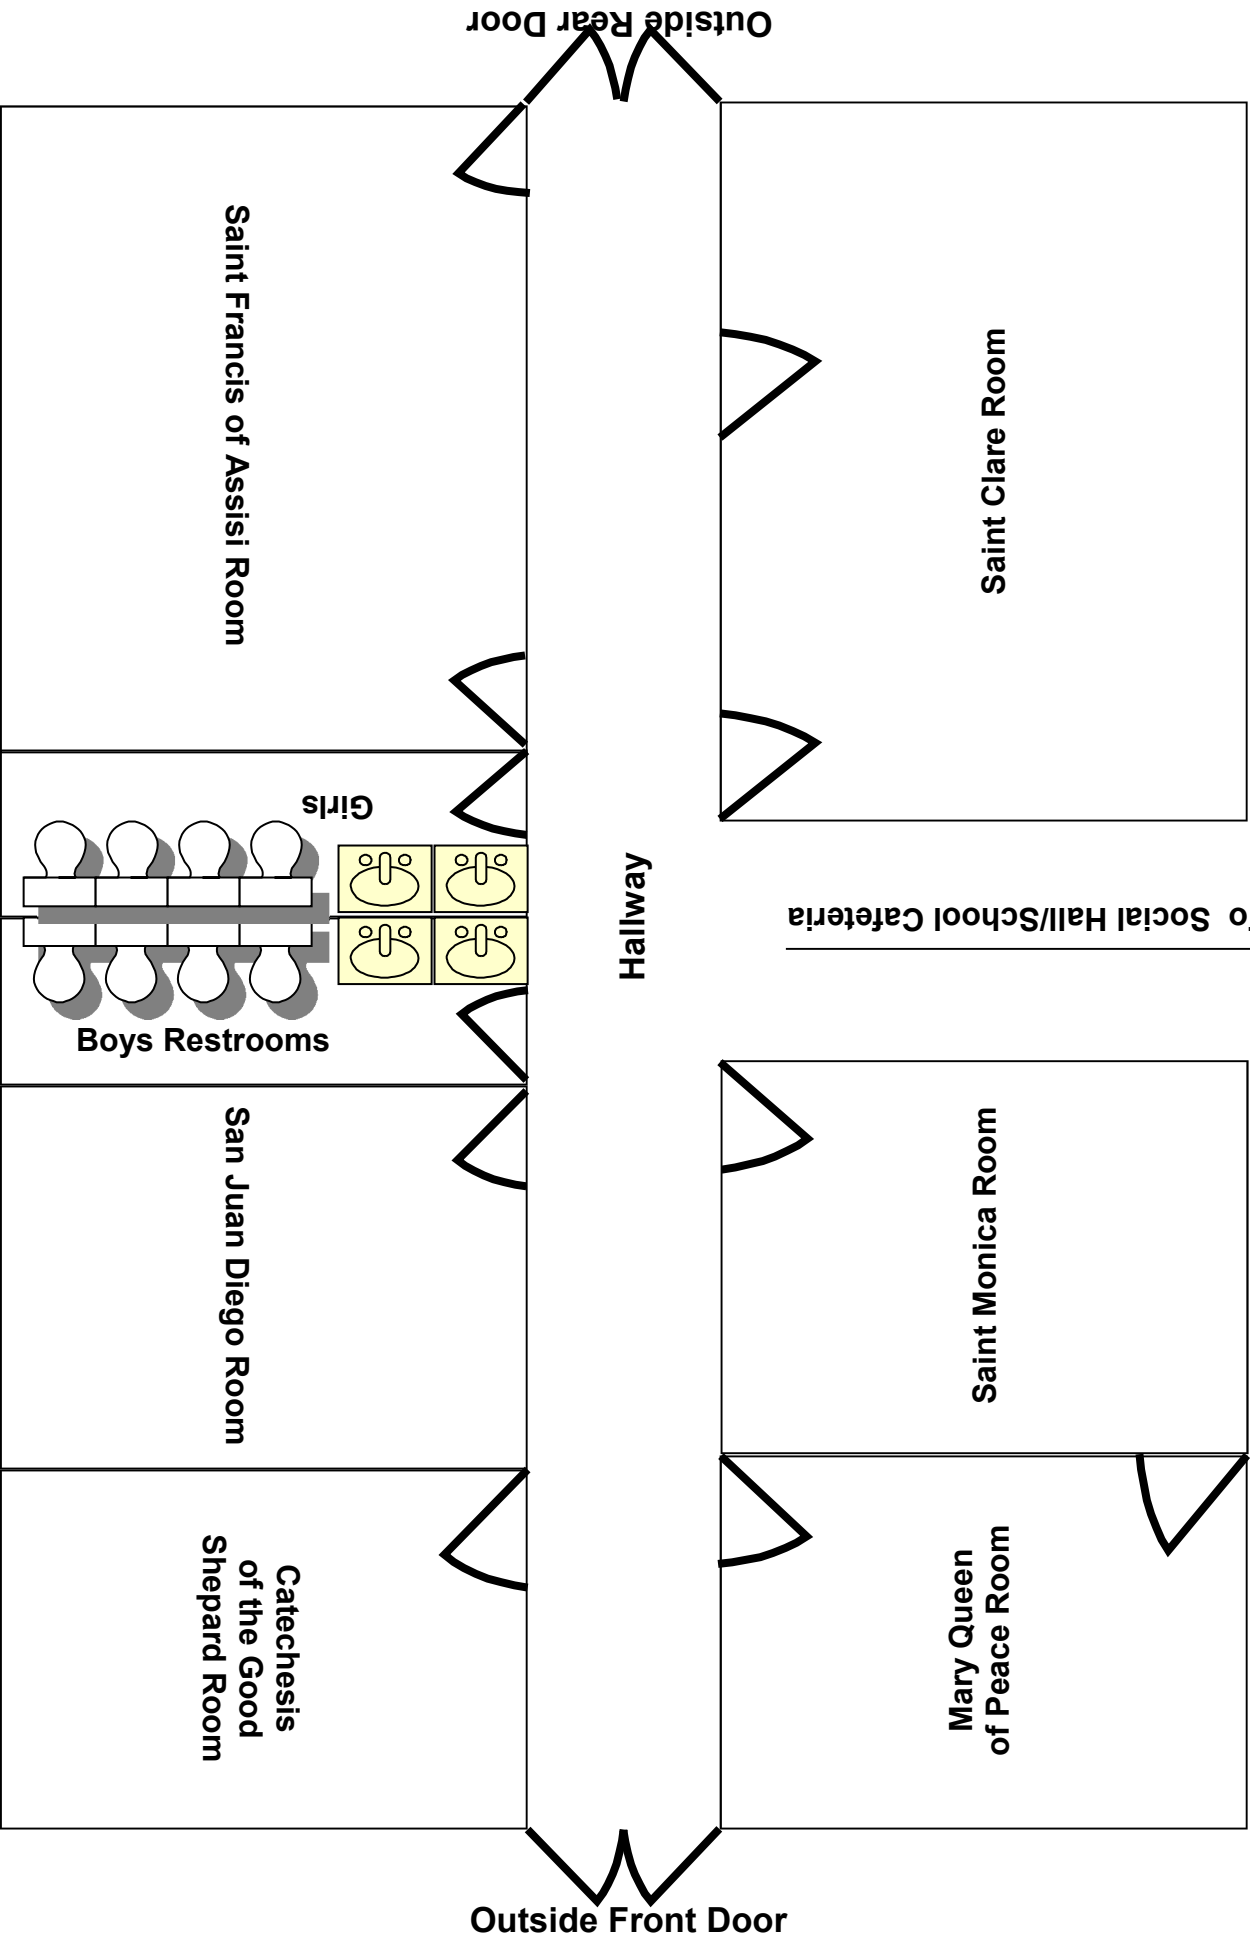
Outside Rear Door

Saint Francis of Assisi Room

Saint Clare Room

Girls

Hallway

To Social Hall/School Cafeteria

Boys Restrooms

San Juan Diego Room

Saint Monica Room

Catechesis of the Good Shepard Room

Mary Queen of Peace Room

Outside Front Door